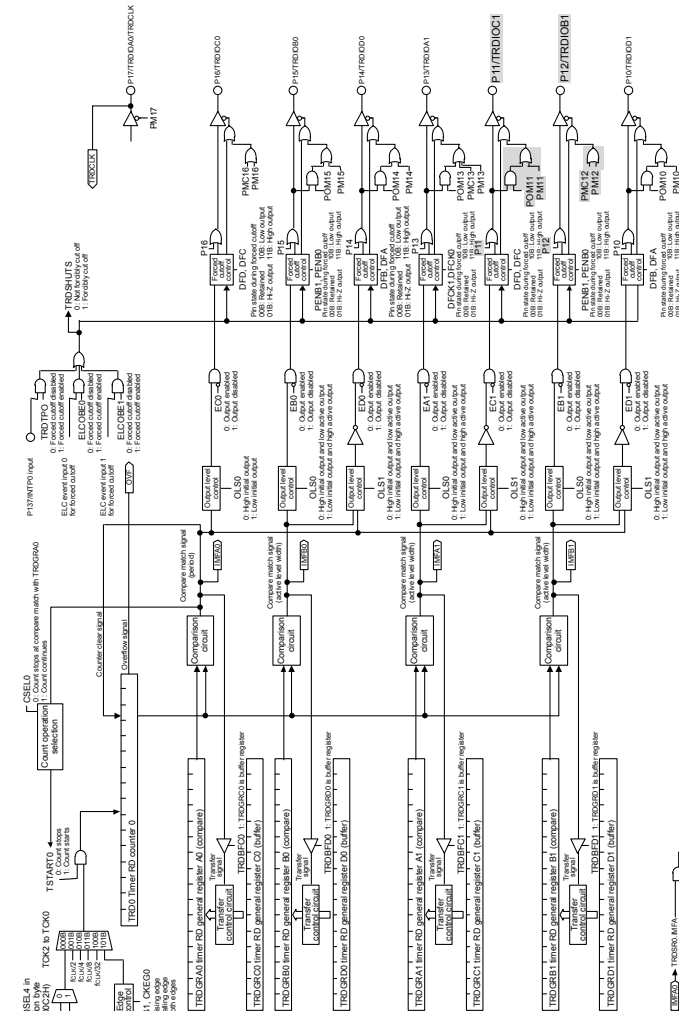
P17/TRDIOA0/TRDCLK
TRDCLK
PM17
P16/TRDIOC0
P15/TRDIOB0
P14/TRDIOD0
P13/TRDIOA1
P11/TRDIOC1
P12/TRDIOB1
P10/TRDIOD1
TRDSHUTS
0: Not forcibly cut off
1: Forcibly cut off
TRDTPO
0: Forced cutoff disabled
1: Forced cutoff enabled
ELCOBE0
0: Forced cutoff disabled
1: Forced cutoff enabled
ELCOBE1
0: Forced cutoff disabled
1: Forced cutoff enabled
P137/INTP0 input
ELC event input 0 for forced cutoff
ELC event input 1 for forced cutoff
P16
Forced cutoff control
DFD, DFC
PMC16
PM16
P15
Forced cutoff control
PENB1, PENB0
Pin state during forced cutoff
00B: Retained 10B: Low output
01B: Hi-Z output 11B: High output
POM15
PM15
P14
Forced cutoff control
DFB, DFA
Pin state during forced cutoff
00B: Retained 10B: Low output
01B: Hi-Z output 11B: High output
POM14
PM14
P13
Forced cutoff control
DFCK1,DFCK0
Pin state during forced cutoff
00B: Retained 10B: Low output
01B: Hi-Z output 11B: High output
POM13
PMC13
PM13
P11
Forced cutoff control
DFD, DFC
Pin state during forced cutoff
00B: Retained 10B: Low output
01B: Hi-Z output 11B: High output
POM11
PM11
P12
Forced cutoff control
PENB1, PENB0
Pin state during forced cutoff
00B: Retained 10B: Low output
01B: Hi-Z output 11B: High output
PMC12
PM12
P10
Forced cutoff control
DFB, DFA
Pin state during forced cutoff
00B: Retained 10B: Low output
01B: Hi-Z output 11B: High output
POM10
PM10
EC0
0: Output enabled
1: Output disabled
EB0
0: Output enabled
1: Output disabled
ED0
0: Output enabled
1: Output disabled
EA1
0: Output enabled
1: Output disabled
EC1
0: Output enabled
1: Output disabled
EB1
0: Output enabled
1: Output disabled
ED1
0: Output enabled
1: Output disabled
Output level control
OLS0
0: High initial output
1: Low initial output
Output level control
OLS0
0: High initial output and low active output
1: Low initial output and high active output
Output level control
OLS1
0: High initial output and low active output
1: Low initial output and high active output
Output level control
OLS0
0: High initial output and low active output
1: Low initial output and high active output
Output level control
OLS1
0: High initial output and low active output
1: Low initial output and high active output
Output level control
OLS0
0: High initial output and low active output
1: Low initial output and high active output
Output level control
OLS1
0: High initial output and low active output
1: Low initial output and high active output
OVF
IMFA0
IMFB0
IMFA1
IMFB1
Compare match signal (period)
Compare match signal (active level width)
Compare match signal (active level width)
Compare match signal (active level width)
CSEL0
0: Count stops at compare match with TRDGRA0
1: Count continues
Count operation selection
Counter clear signal
Overflow signal
Comparison circuit
Comparison circuit
Comparison circuit
Comparison circuit
TSTART0
0: Count stops
1: Count starts
TRD0 Timer RD counter 0
TCK2 to TCK0
fCLK/2
fCLK/4
fCLK/8
fCLK/32
000B
001B
010B
011B
100B
101B
110B
SEL4 in
on byte
0C2H)
Edge control
1, CKEG0
sing edge
lling edge
th edges
TRDGRA0 timer RD general register A0 (compare)
TRDBFC0 1: TRDGRC0 is buffer register
Transfer signal
Transfer control circuit
TRDGRC0 timer RD general register C0 (buffer)
TRDGRB0 timer RD general register B0 (compare)
TRDBFD0 1: TRDGRD0 is buffer register
Transfer signal
Transfer control circuit
TRDGRD0 timer RD general register D0 (buffer)
TRDGRA1 timer RD general register A1 (compare)
TRDBFC1 1: TRDGRC1 is buffer register
Transfer signal
Transfer control circuit
TRDGRC1 timer RD general register C1 (buffer)
TRDGRB1 timer RD general register B1 (compare)
TRDBFD1 1: TRDGRD1 is buffer register
Transfer signal
Transfer control circuit
TRDGRD1 timer RD general register D1 (buffer)
IMFA0
TRDSR0, IMFA